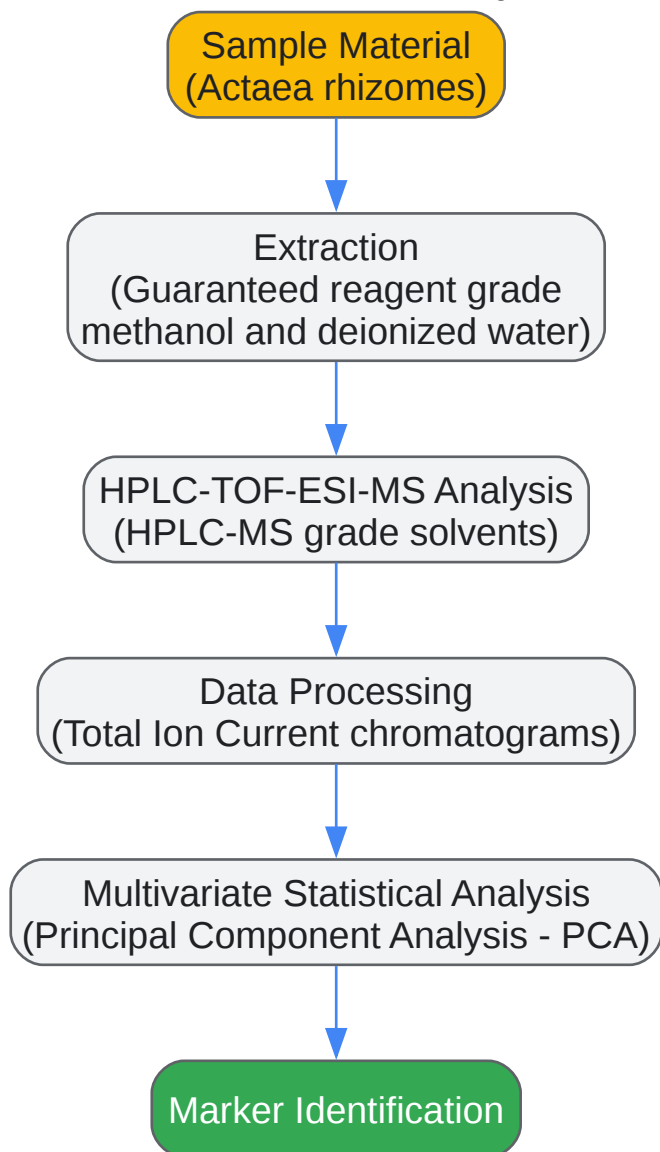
Sample Material
(Actaea rhizomes)

Extraction
(Guaranteed reagent grade methanol and deionized water)

HPLC-TOF-ESI-MS Analysis
(HPLC-MS grade solvents)

Data Processing
(Total Ion Current chromatograms)

Multivariate Statistical Analysis
(Principal Component Analysis - PCA)

Marker Identification